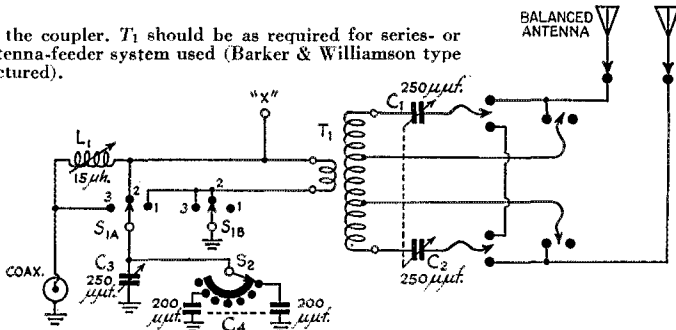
the coupler. $T_1$ should be as required for series- or antenna-feeder system used (Barker & Williamson type ctured).

BALANCED ANTENNA

"X"

$L_1$

$15\mu h.$

$T_1$

$C_1$ $250\mu\mu f.$

$C_2$ $250\mu\mu f.$

3 2 1

3 2 1

$S_{1A}$

$S_{1B}$

$S_2$

COAX.

$C_3$ $250\mu\mu f.$

200 $\mu\mu f.$

$C_4$

200 $\mu\mu f.$